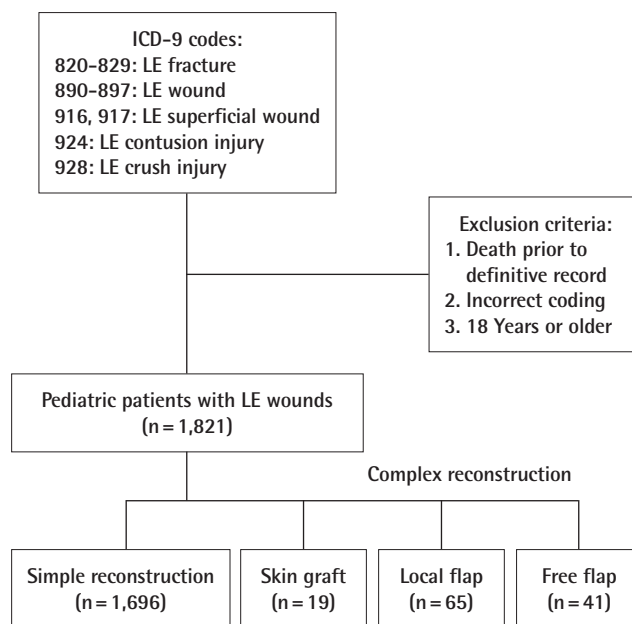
ICD-9 codes:
820-829: LE fracture
890-897: LE wound
916, 917: LE superficial wound
924: LE contusion injury
928: LE crush injury

Exclusion criteria:
1. Death prior to definitive record
2. Incorrect coding
3. 18 Years or older

Pediatric patients with LE wounds (n = 1,821)

Complex reconstruction

Simple reconstruction (n = 1,696)

Skin graft (n = 19)

Local flap (n = 65)

Free flap (n = 41)